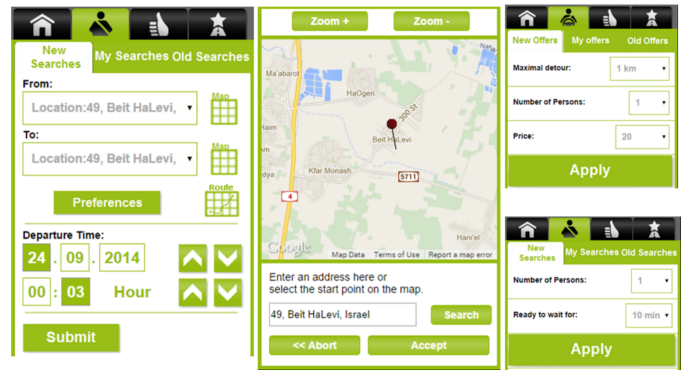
New Searches | My Searches | Old Searches

From:
Location:49, Beit HaLevi,
Map

To:
Location:49, Beit HaLevi,
Map

Preferences
Route

Departure Time:
24 . 09 . 2014
00 : 03 Hour

Submit

Zoom + | Zoom -

Ma'abarot
HaOgen
300 St
Beit HaLevi
Haim
aya
Kfar Monash
5711
4
Hani'el
Google
Map Data Terms of Use Report a map error

Enter an address here or select the start point on the map.
49, Beit HaLevi, Israel
Search
<< Abort
Accept

New Offers | My offers | Old Offers
Maximal detour: 1 km
Number of Persons: 1
Price: 20
Apply

New Searches | My Searches | Old Searches
Number of Persons: 1
Ready to wait for: 10 min
Apply